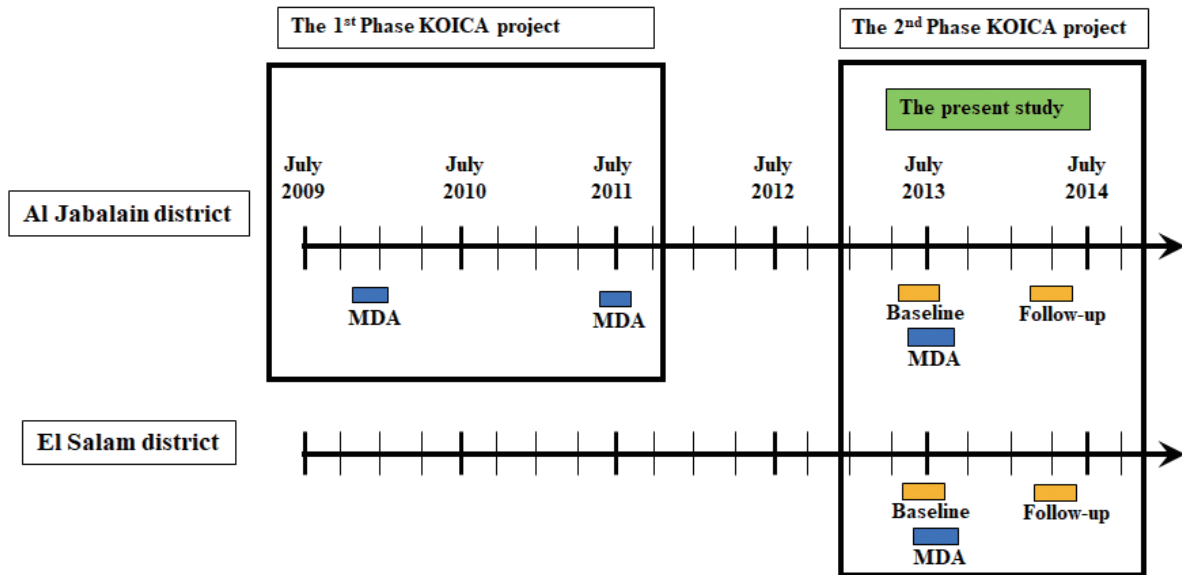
The 1$^{st}$ Phase KOICA project

The 2$^{nd}$ Phase KOICA project

The present study

July 2009

July 2010

July 2011

July 2012

July 2013

July 2014

Al Jabalain district

MDA

MDA

Baseline

MDA

Follow-up

El Salam district

Baseline

MDA

Follow-up